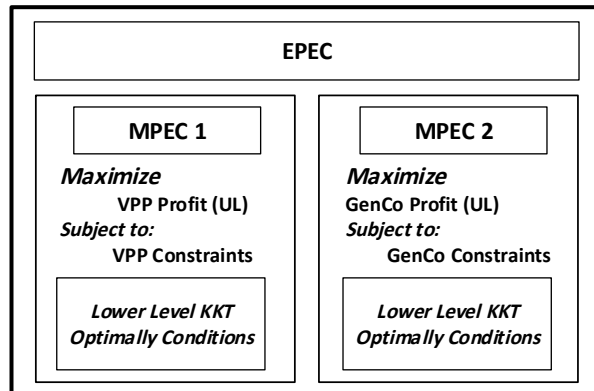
EPEC

MPEC 1

Maximize
VPP Profit (UL)
Subject to:
VPP Constraints

Lower Level KKT
Optimally Conditions

MPEC 2

Maximize
GenCo Profit (UL)
Subject to:
GenCo Constraints

Lower Level KKT
Optimally Conditions